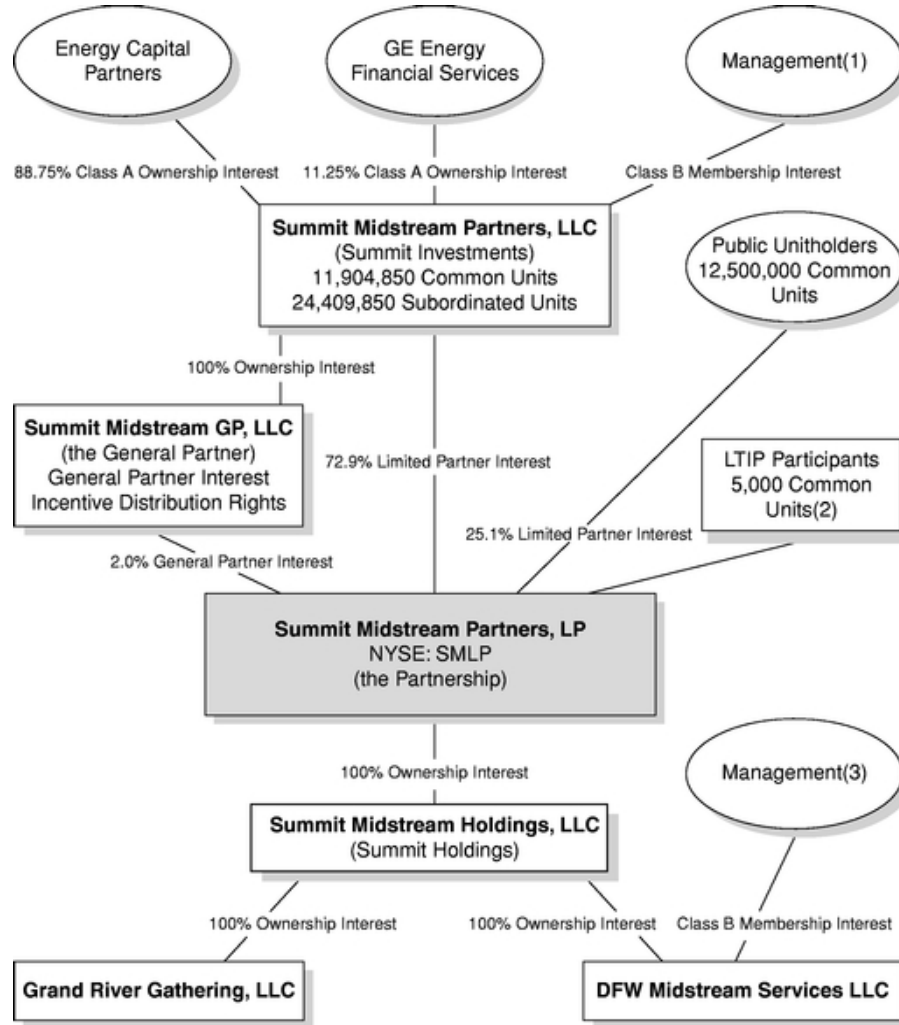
Energy Capital Partners

GE Energy Financial Services

Management(1)

88.75% Class A Ownership Interest

11.25% Class A Ownership Interest

Class B Membership Interest

**Summit Midstream Partners, LLC**
(Summit Investments)
11,904,850 Common Units
24,409,850 Subordinated Units

Public Unitholders
12,500,000 Common Units

100% Ownership Interest

**Summit Midstream GP, LLC**
(the General Partner)
General Partner Interest
Incentive Distribution Rights

72.9% Limited Partner Interest

LTIP Participants
5,000 Common Units(2)

25.1% Limited Partner Interest

2.0% General Partner Interest

**Summit Midstream Partners, LP**
NYSE: SMLP
(the Partnership)

100% Ownership Interest

Management(3)

**Summit Midstream Holdings, LLC**
(Summit Holdings)

100% Ownership Interest

100% Ownership Interest

Class B Membership Interest

**Grand River Gathering, LLC**

**DFW Midstream Services LLC**